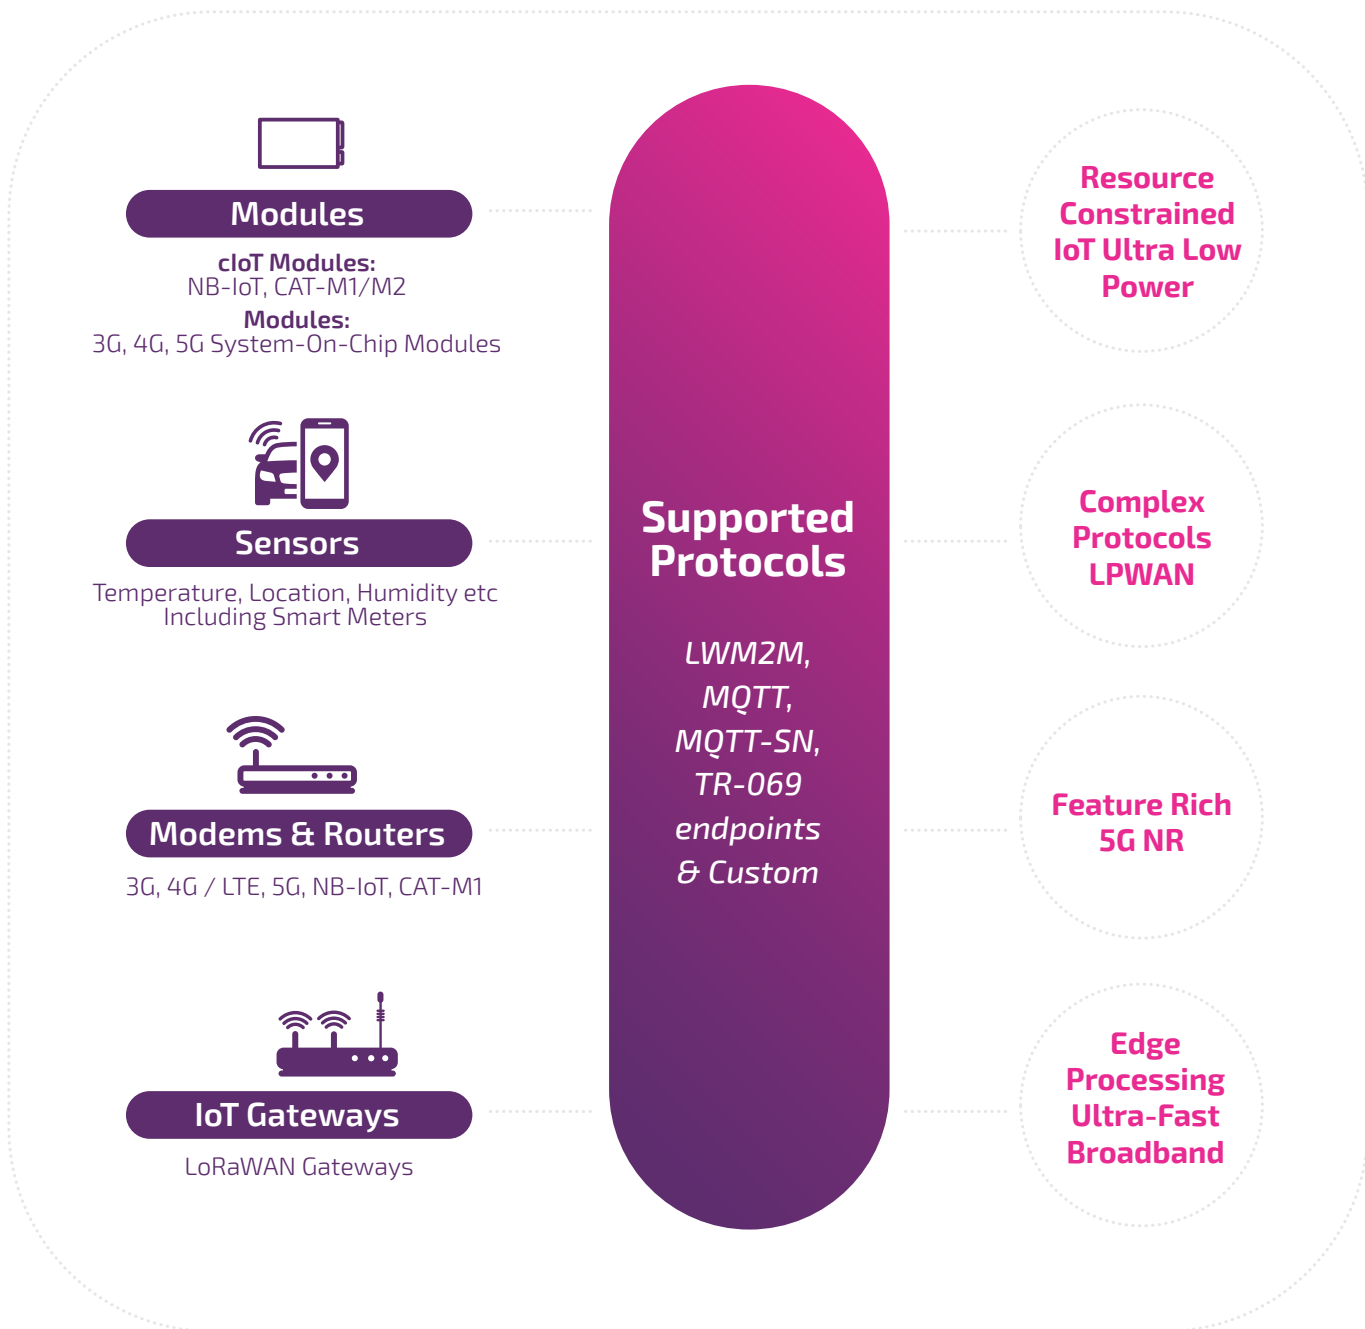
Modules

cIoT Modules:
NB-IoT, CAT-M1/M2
Modules:
3G, 4G, 5G System-On-Chip Modules

Sensors

Temperature, Location, Humidity etc
Including Smart Meters

Modems & Routers

3G, 4G / LTE, 5G, NB-IoT, CAT-M1

IoT Gateways

LoRaWAN Gateways

Supported Protocols

LWM2M,
MQTT,
MQTT-SN,
TR-069
endpoints
& Custom

Resource Constrained IoT Ultra Low Power

Complex Protocols LPWAN

Feature Rich 5G NR

Edge Processing Ultra-Fast Broadband